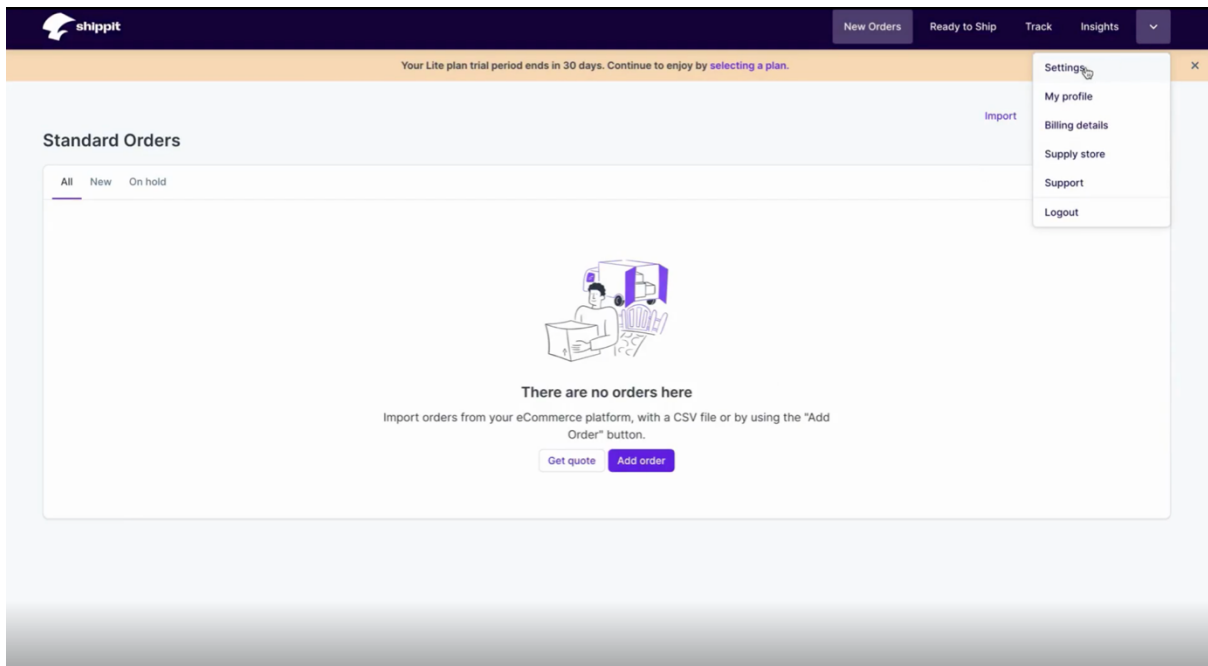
shippit

New Orders Ready to Ship Track Insights

Your Lite plan trial period ends in 30 days. Continue to enjoy by selecting a plan.

×

Settings
My profile
Billing details
Supply store
Support
Logout

Import

Standard Orders

All New On hold

There are no orders here

Import orders from your eCommerce platform, with a CSV file or by using the "Add Order" button.

Get quote Add order